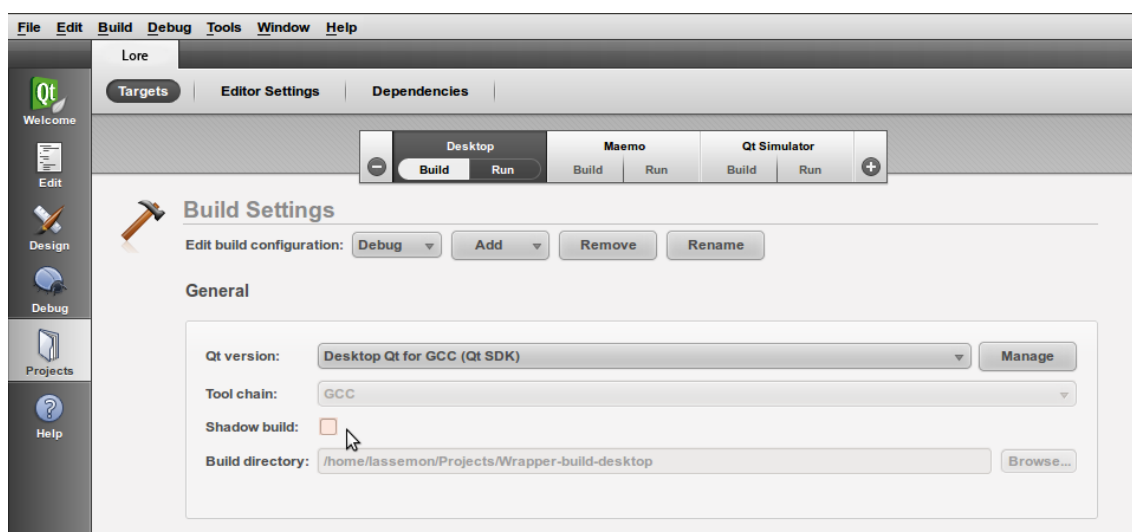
File Edit Build Debug Tools Window Help

Lore

Qt Welcome

Edit

Design

Debug

Projects

Help

Targets | Editor Settings | Dependencies

Desktop
Build Run

Maemo
Build Run

Qt Simulator
Build Run

Build Settings

Edit build configuration: Debug Add Remove Rename

General

Qt version: Desktop Qt for GCC (Qt SDK) Manage

Tool chain: GCC

Shadow build:

Build directory: /home/lassemon/Projects/Wrapper-build-desktop Browse...